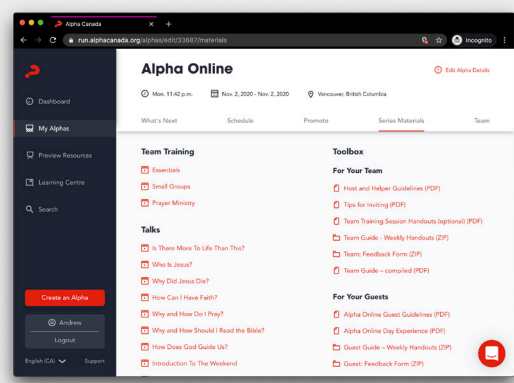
Alpha Canada

run.alphacanada.org/alphas/edit/33667/materials

Incognito

Dashboard

My Alphas

Preview Resources

Learning Centre

Search

Create an Alpha

Andrew

Logout

English (CA)

Support

Alpha Online

Edit Alpha Details

Mon. 11:42 p.m.

Nov. 2, 2020 - Nov. 2, 2020

Vancouver, British Columbia

What's Next

Schedule

Promote

Series Materials

Team

Team Training

Essentials

Small Groups

Prayer Ministry

Talks

Is There More To Life Than This?

Who Is Jesus?

Why Did Jesus Die?

How Can I Have Faith?

Why and How Do I Pray?

Why and How Should I Read the Bible?

How Does God Guide Us?

Introduction To The Weekend

Toolbox

For Your Team

Host and Helper Guidelines (PDF)

Tips for inviting (PDF)

Team Training Session Handouts (optional) (PDF)

Team Guide - Weekly Handouts (ZIP)

Team: Feedback Form (ZIP)

Team Guide – compiled (PDF)

For Your Guests

Alpha Online Guest Guidelines (PDF)

Alpha Online Day Experience (PDF)

Guest Guide – Weekly Handouts (ZIP)

Guest: Feedback Form (ZIP)